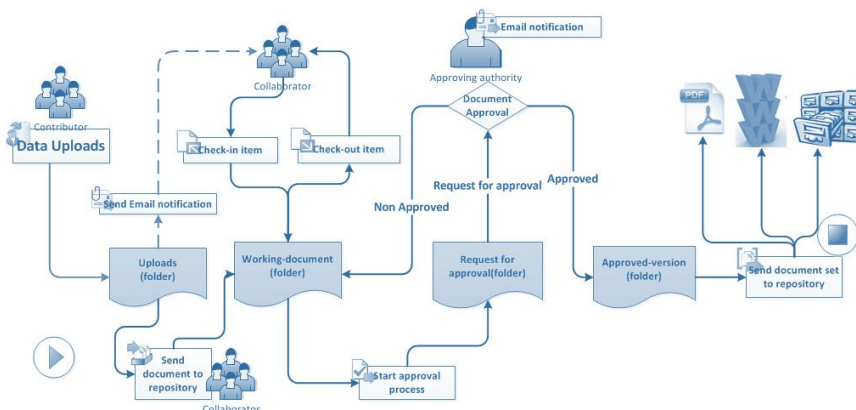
Email notification

Approving authority

Collaborator

Contributor

Data Uploads

Document Approval

Check-in item

Check-out item

Request for approval

Approved

Non Approved

Send Email notification

Uploads (folder)

Working-document (folder)

Request for approval(folder)

Approved-version (folder)

Send document set to repository

Send document to repository

Start approval process

Collaborator

PDF